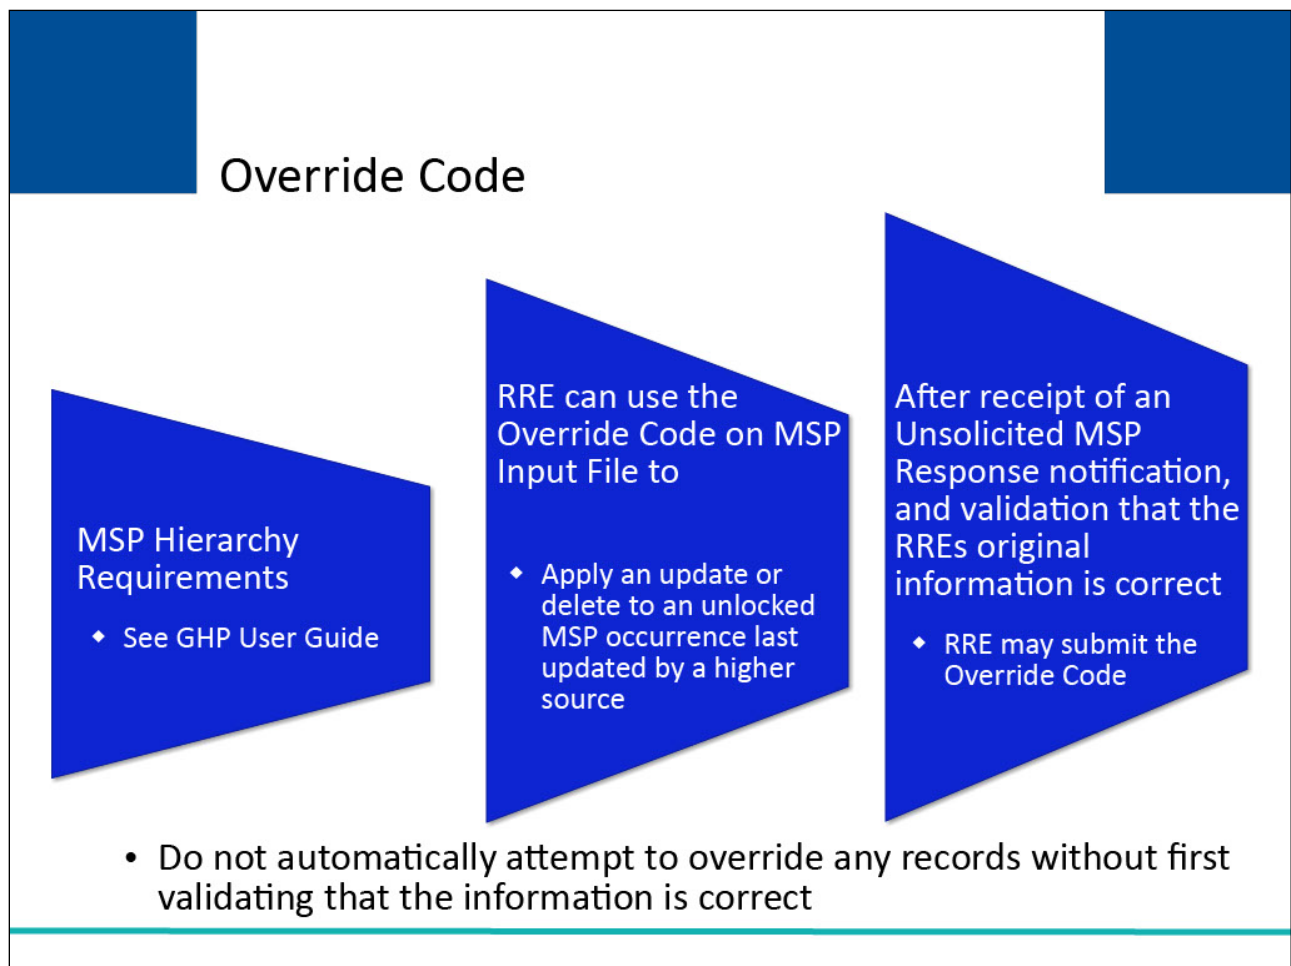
Override Code

MSP Hierarchy Requirements

- See GHP User Guide

RRE can use the Override Code on MSP Input File to

- Apply an update or delete to an unlocked MSP occurrence last updated by a higher source

After receipt of an Unsolicited MSP Response notification, and validation that the RREs original information is correct

- RRE may submit the Override Code

- Do not automatically attempt to override any records without first validating that the information is correct